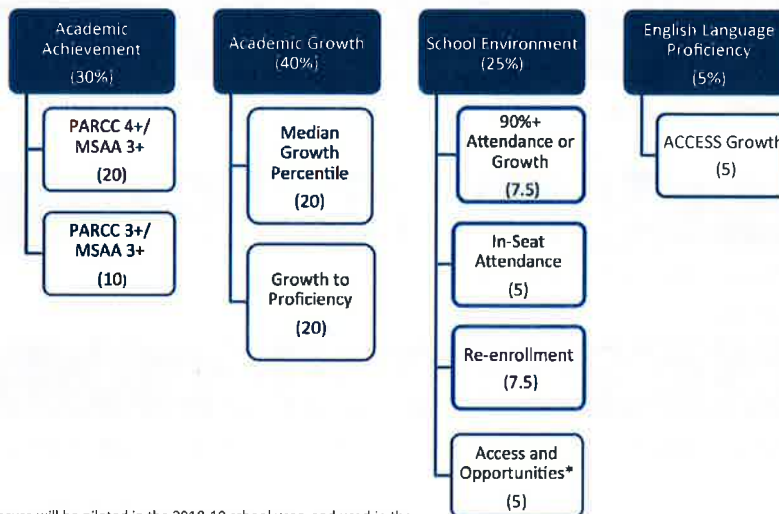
Academic Achievement (30%)

PARCC 4+/ MSAA 3+ (20)

PARCC 3+/ MSAA 3+ (10)

Academic Growth (40%)

Median Growth Percentile (20)

Growth to Proficiency (20)

School Environment (25%)

90%+ Attendance or Growth (7.5)

In-Seat Attendance (5)

Re-enrollment (7.5)

Access and Opportunities* (5)

English Language Proficiency (5%)

ACCESS Growth (5)

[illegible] will be piloted in the 2018-19 school year and used in the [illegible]